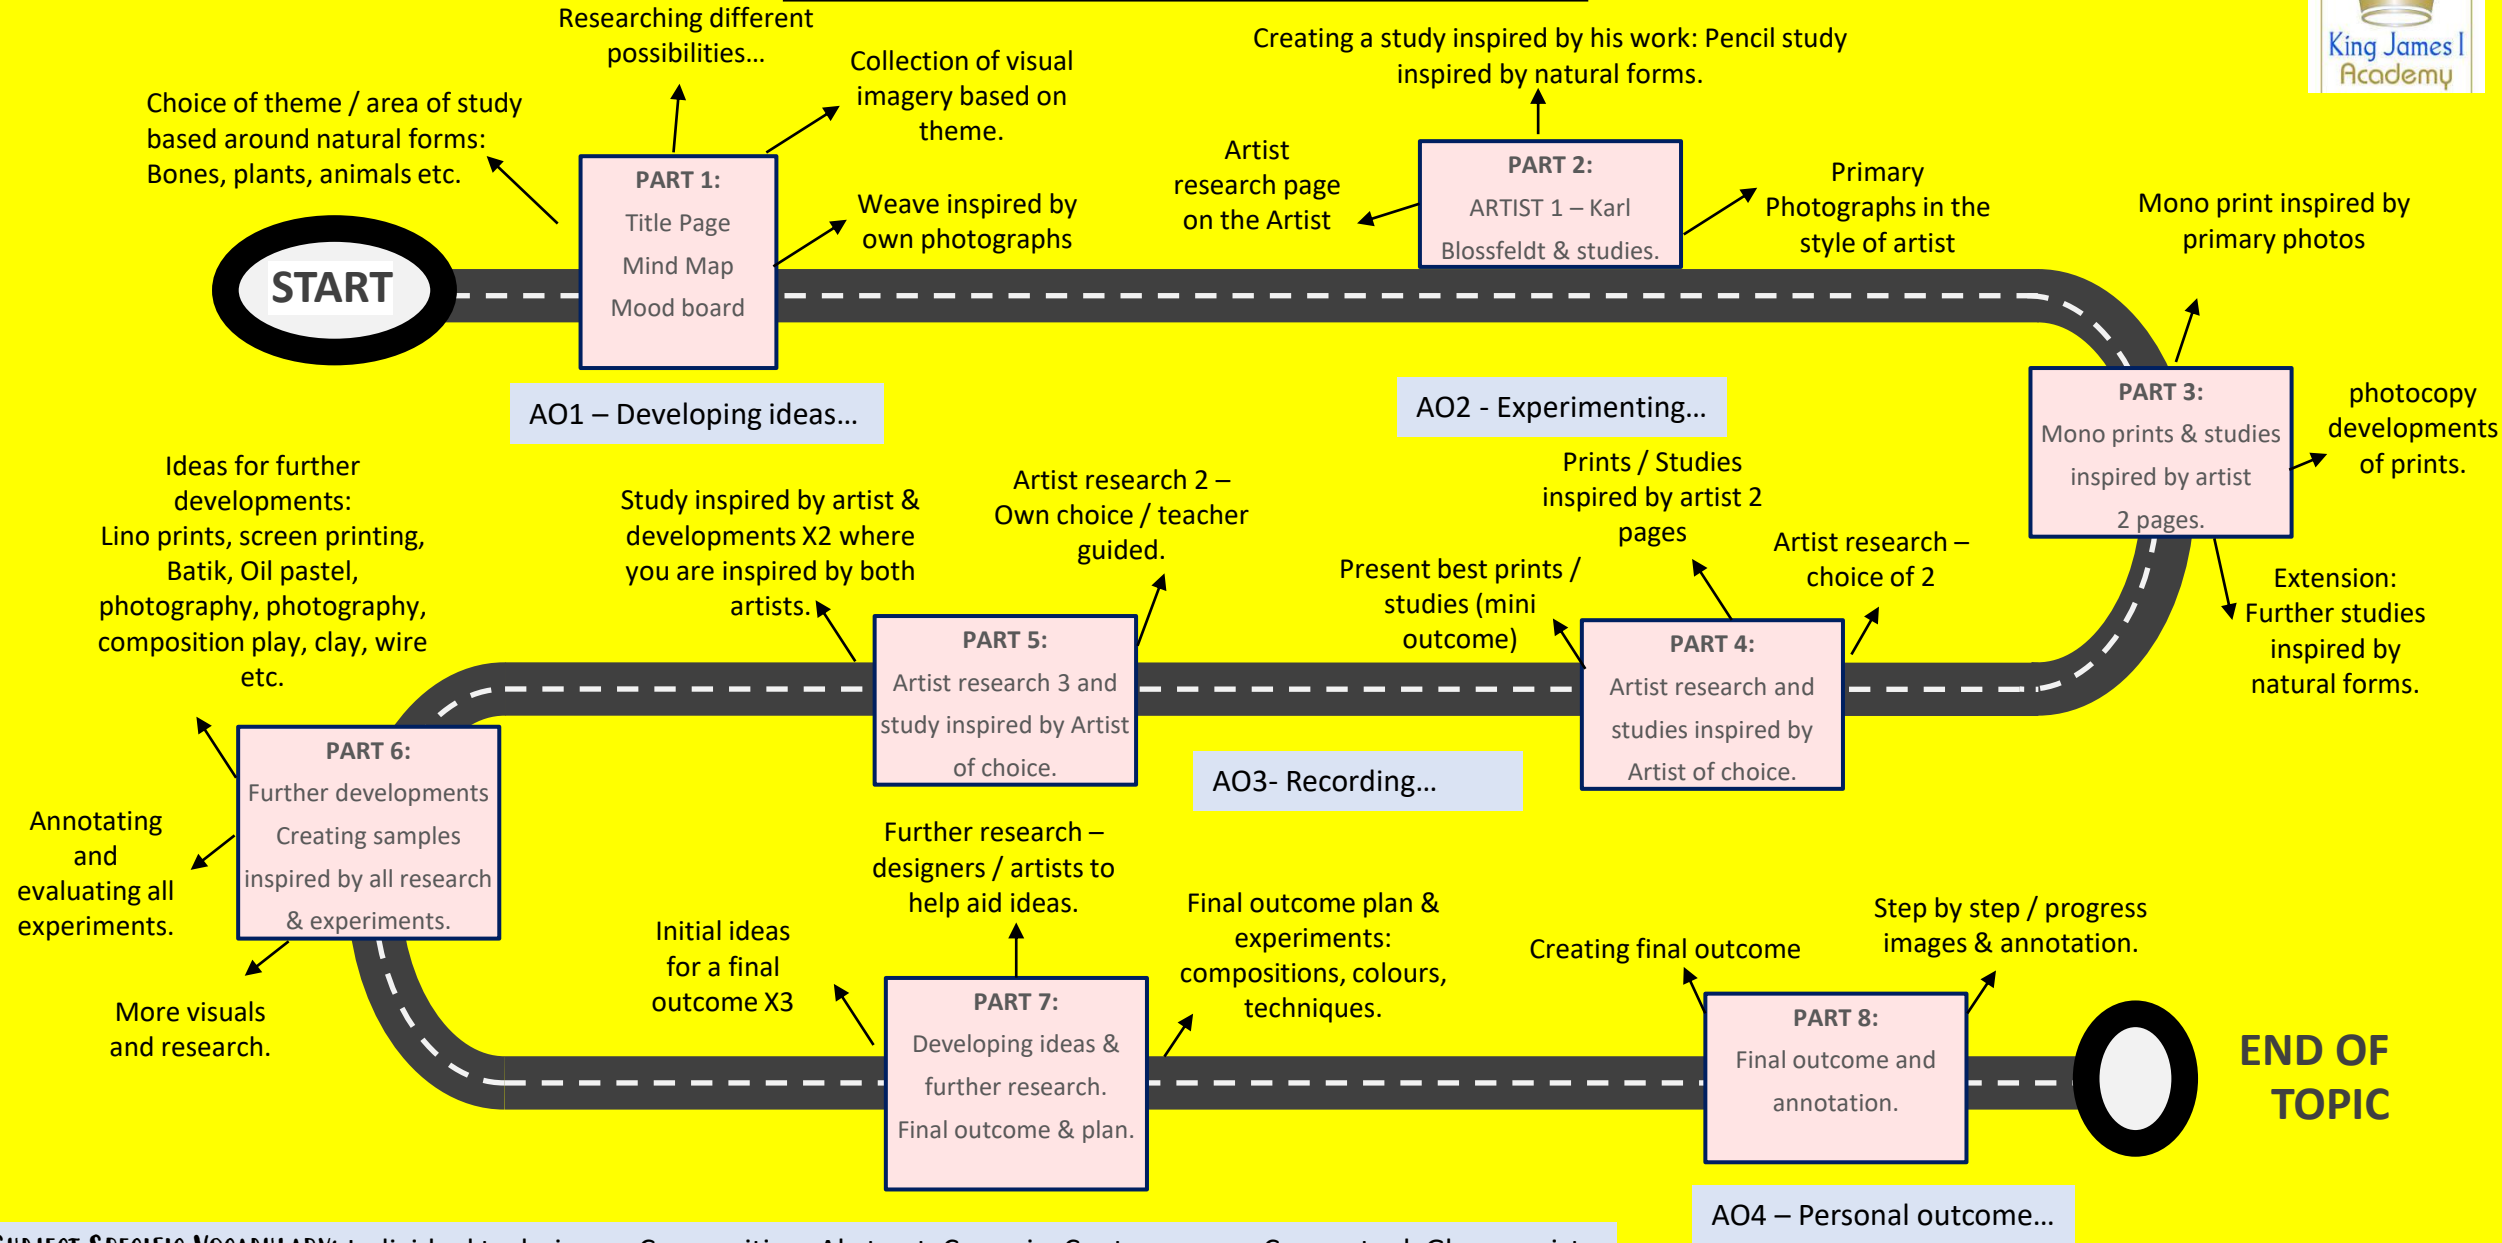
King James I Academy

START

Choice of theme / area of study based around natural forms: Bones, plants, animals etc.

Researching different possibilities…

Collection of visual imagery based on theme.

PART 1:
Title Page
Mind Map
Mood board

Weave inspired by own photographs

AO1 – Developing ideas…

Creating a study inspired by his work: Pencil study inspired by natural forms.

Artist research page on the Artist

PART 2:
ARTIST 1 – Karl Blossfeldt & studies.

Primary Photographs in the style of artist

AO2 - Experimenting…

Mono print inspired by primary photos

PART 3:
Mono prints & studies inspired by artist 2 pages.

photocopy developments of prints.

Extension: Further studies inspired by natural forms.

Prints / Studies inspired by artist 2 pages

Artist research – choice of 2

Present best prints / studies (mini outcome)

PART 4:
Artist research and studies inspired by Artist of choice.

AO3- Recording…

Artist research 2 – Own choice / teacher guided.

Study inspired by artist & developments X2 where you are inspired by both artists.

PART 5:
Artist research 3 and study inspired by Artist of choice.

Ideas for further developments: Lino prints, screen printing, Batik, Oil pastel, photography, photography, composition play, clay, wire etc.

PART 6:
Further developments
Creating samples inspired by all research & experiments.

Annotating and evaluating all experiments.

More visuals and research.

Initial ideas for a final outcome X3

Further research – designers / artists to help aid ideas.

PART 7:
Developing ideas & further research.
Final outcome & plan.

Final outcome plan & experiments: compositions, colours, techniques.

Creating final outcome

Step by step / progress images & annotation.

PART 8:
Final outcome and annotation.

END OF TOPIC

AO4 – Personal outcome…

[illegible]